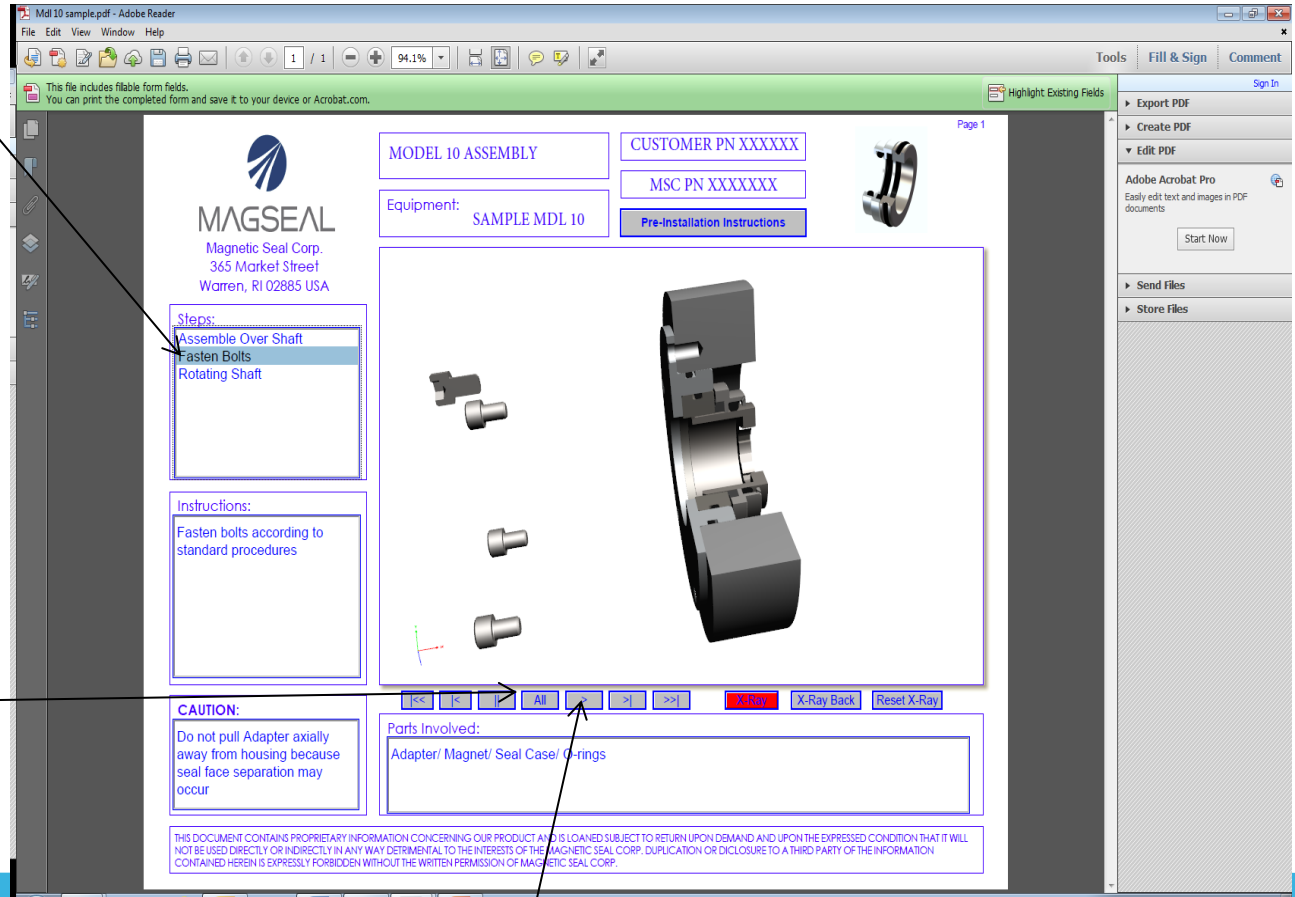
Mdl 10 sample.pdf - Adobe Reader
File Edit View Window Help

1 / 1 94.1%

Tools Fill & Sign Comment

This file includes fillable form fields.
You can print the completed form and save it to your device or Acrobat.com.

Highlight Existing Fields

Sign In
Export PDF
Create PDF
Edit PDF
Adobe Acrobat Pro
Easily edit text and images in PDF documents
Start Now
Send Files
Store Files

Page 1

MAGSEAL
Magnetic Seal Corp.
365 Market Street
Warren, RI 02885 USA

MODEL 10 ASSEMBLY

CUSTOMER PN XXXXXX

MSC PN XXXXXXX

Equipment: SAMPLE MDL 10

Pre-Installation Instructions

Steps:
Assemble Over Shaft
Fasten Bolts
Rotating Shaft

Instructions:
Fasten bolts according to standard procedures

CAUTION:
Do not pull Adapter axially away from housing because seal face separation may occur

|<< |< || All > >| >>| X-Ray X-Ray Back Reset X-Ray

Parts Involved:
Adapter/ Magnet/ Seal Case/ O-rings

THIS DOCUMENT CONTAINS PROPRIETARY INFORMATION CONCERNING OUR PRODUCT AND IS LOANED SUBJECT TO RETURN UPON DEMAND AND UPON THE EXPRESSED CONDITION THAT IT WILL NOT BE USED DIRECTLY OR INDIRECTLY IN ANY WAY DETRIMENTAL TO THE INTERESTS OF THE MAGNETIC SEAL CORP. DUPLICATION OR DISCLOSURE TO A THIRD PARTY OF THE INFORMATION CONTAINED HEREIN IS EXPRESSLY FORBIDDEN WITHOUT THE WRITTEN PERMISSION OF MAGNETIC SEAL CORP.